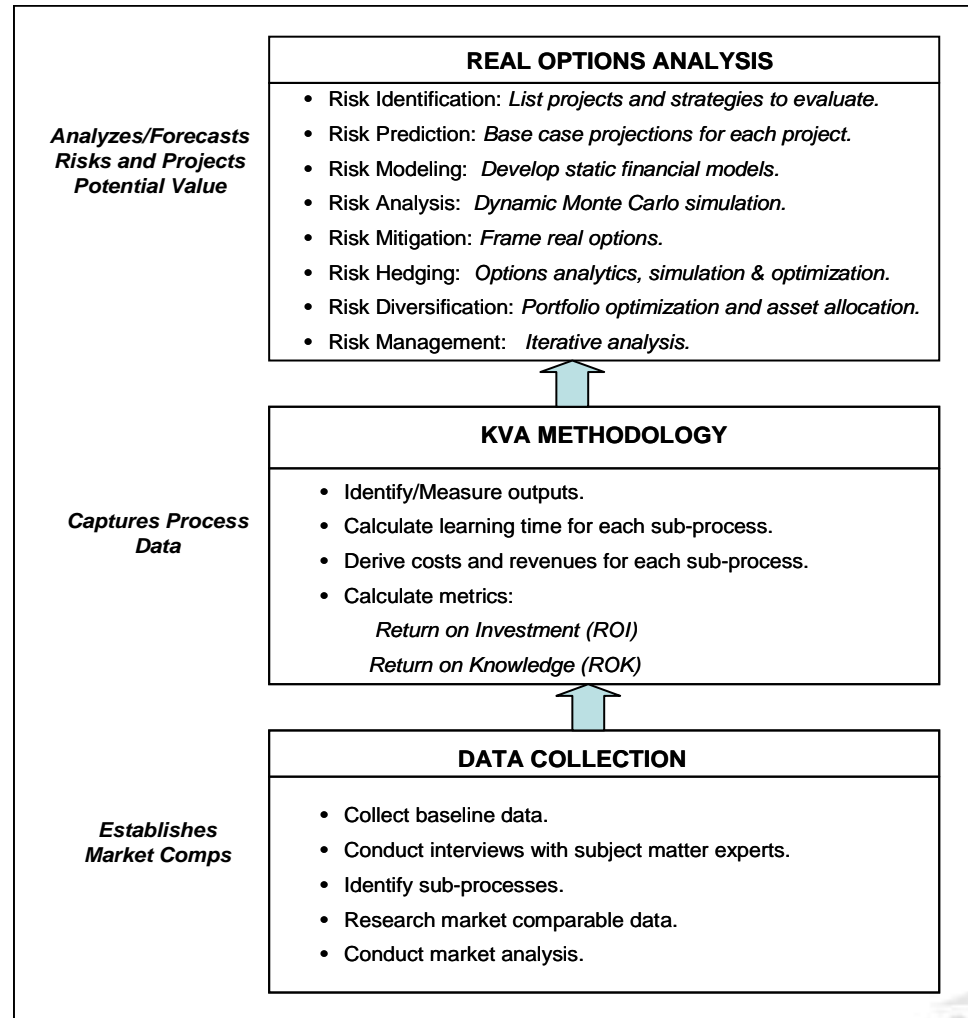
Analyzes/Forecasts Risks and Projects Potential Value

REAL OPTIONS ANALYSIS

- Risk Identification: *List projects and strategies to evaluate.*
- Risk Prediction: *Base case projections for each project*.
- Risk Modeling: *Develop static financial models*.
- Risk Analysis: *Dynamic Monte Carlo simulation.*
- Risk Mitigation: *Frame real options.*
- Risk Hedging: *Options analytics, simulation & optimization.*
- Risk Diversification: *Portfolio optimization and asset allocation.*
- Risk Management: *Iterative analysis.*

Captures Process Data

KVA METHODOLOGY

- Identify/Measure outputs.
- Calculate learning time for each sub-process.
- Derive costs and revenues for each sub-process.
- Calculate metrics:

*Return on Investment (ROI)*

*Return on Knowledge (ROK)*

Establishes Market Comps

DATA COLLECTION

- Collect baseline data.
- Conduct interviews with subject matter experts.
- Identify sub-processes.
- Research market comparable data.
- Conduct market analysis.